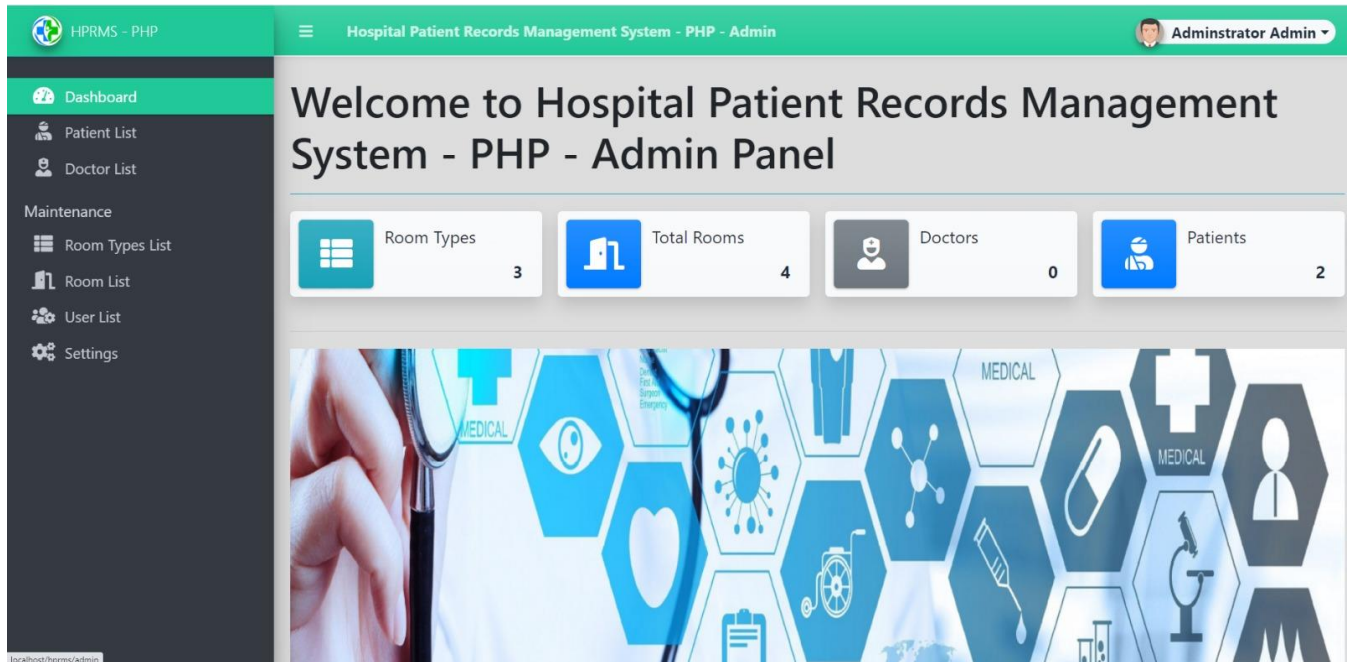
HPRMS - PHP

Hospital Patient Records Management System - PHP - Admin

Adminstrator Admin

Dashboard
Patient List
Doctor List
Maintenance
Room Types List
Room List
User List
Settings

Welcome to Hospital Patient Records Management System - PHP - Admin Panel

| Room Types | Total Rooms | Doctors | Patients |
|---|---|---|---|
| 3 | 4 | 0 | 2 |

MEDICAL
MEDICAL
MEDICAL

localhost/hprms/admin